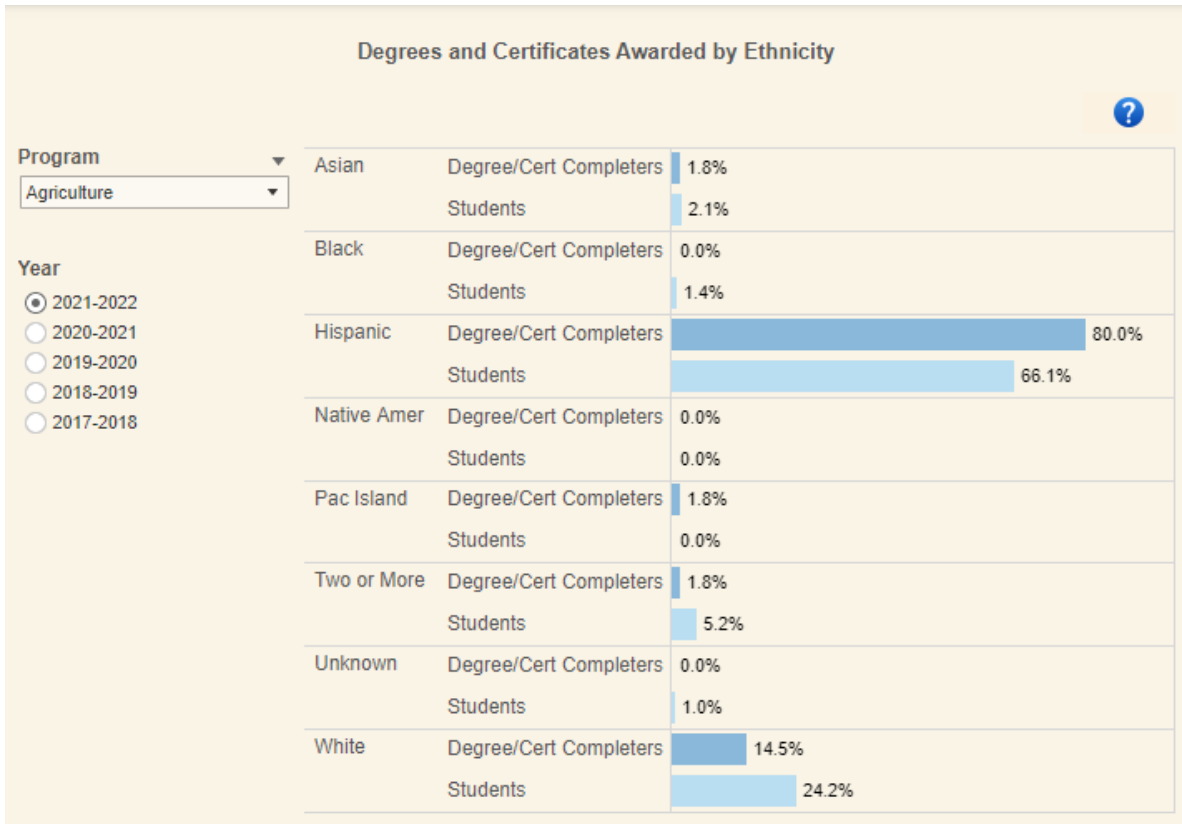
Degrees and Certificates Awarded by Ethnicity

?

Program
Agriculture

Year
2021-2022
2020-2021
2019-2020
2018-2019
2017-2018

| | | |
|---|---|---|
| Asian | Degree/Cert Completers | 1.8% |
| | Students | 2.1% |
| Black | Degree/Cert Completers | 0.0% |
| | Students | 1.4% |
| Hispanic | Degree/Cert Completers | 80.0% |
| | Students | 66.1% |
| Native Amer | Degree/Cert Completers | 0.0% |
| | Students | 0.0% |
| Pac Island | Degree/Cert Completers | 1.8% |
| | Students | 0.0% |
| Two or More | Degree/Cert Completers | 1.8% |
| | Students | 5.2% |
| Unknown | Degree/Cert Completers | 0.0% |
| | Students | 1.0% |
| White | Degree/Cert Completers | 14.5% |
| | Students | 24.2% |